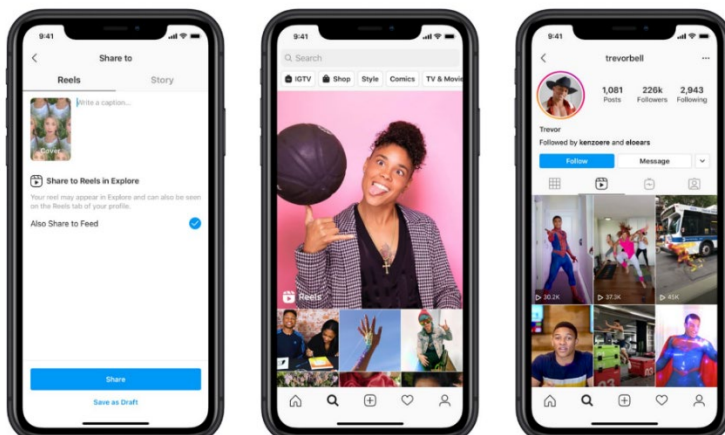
9:41

Share to

Reels

Story

Write a caption...

Cover

Share to Reels in Explore

Your reel may appear in Explore and can also be seen on the Reels tab of your profile.

Also Share to Feed

Share

Save as Draft

9:41

Search

IGTV

Shop

Style

Comics

TV & Movie

Reels

9:41

trevorbell

1,081 Posts

226k Followers

2,943 Following

Trevor

Followed by kenzoere and eloears

Follow

Message

30.2K

37.3K

45K